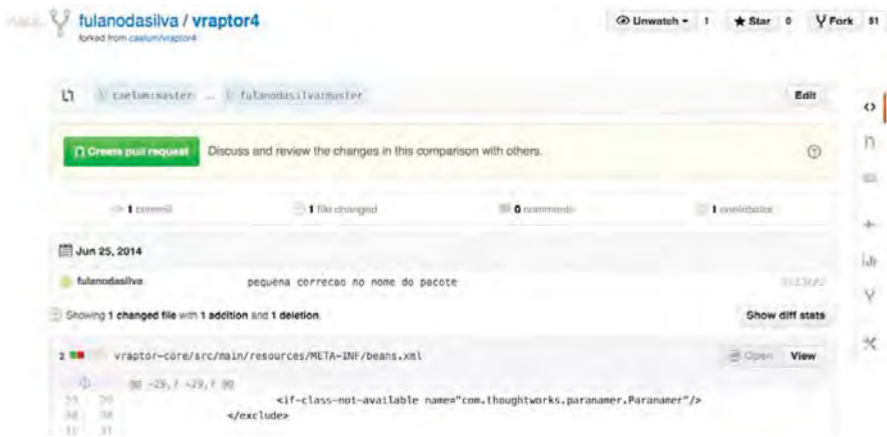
fulanodasilva / vraptor4
forked from caelum/vraptor4

Unwatch 1 Star 0 Fork 81

caelum:master ... fulanodasilva:master

Edit

Create pull request Discuss and review the changes in this comparison with others.

1 commit 1 file changed 0 comments 1 contributor

Jun 25, 2014

fulanodasilva pequena correcao no nome do pacote

Showing 1 changed file with 1 addition and 1 deletion.

Show diff stats

2 vraptor-core/src/main/resources/META-INF/beans.xml

Open View

@@ -29,7 +29,7 @@

<if-class-not-available name="com.thoughtworks.paranamer.Paranamer"/>
</exclude>